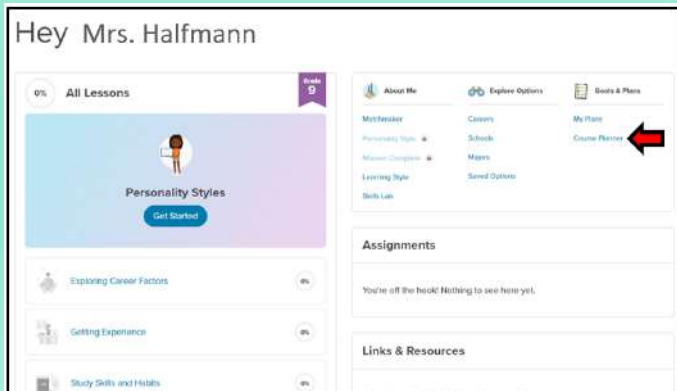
Hey Mrs. Halfmann

0% All Lessons

Grade 9

Personality Styles

Get Started

Exploring Career Factors 0%

Getting Experience 0%

Study Skills and Habits 0%

About Me

Matchmaker

Personality Style

Mission Complete

Learning Style

Skills Lab

Explore Options

Careers

Schools

Majors

Saved Options

Goals & Plans

My Plans

Course Planner

Assignments

You're off the hook! Nothing to see here yet.

Links & Resources